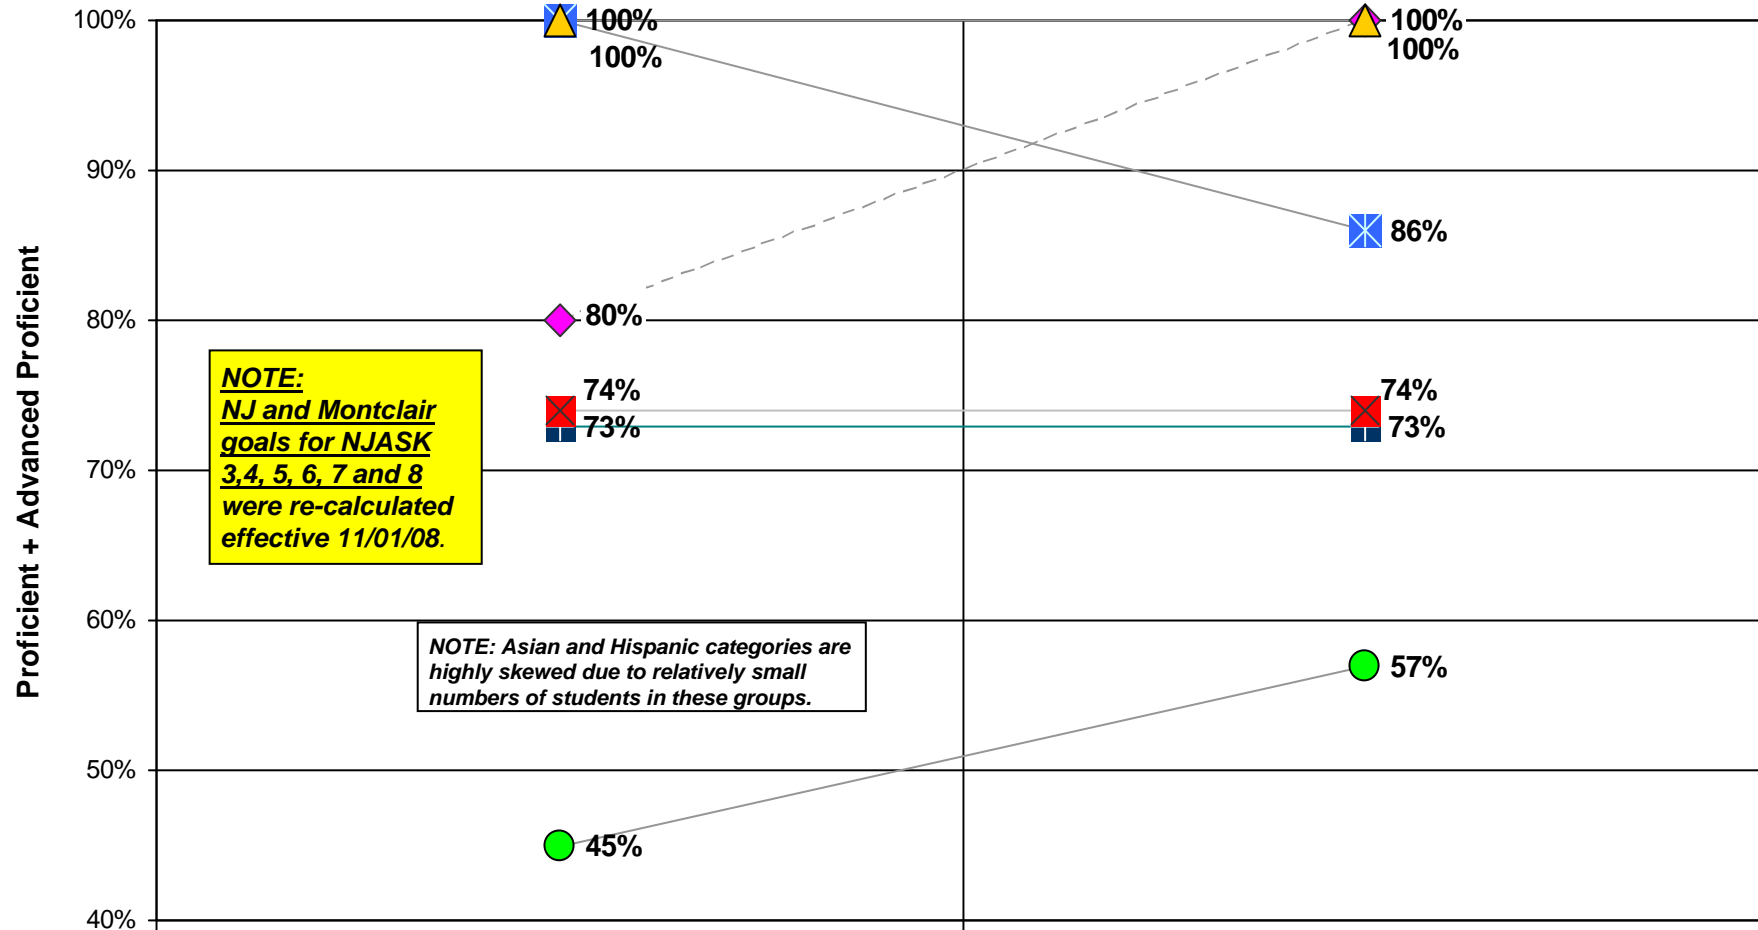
100%
90%
80%
70%
60%
50%
40%

Proficient + Advanced Proficient

100%
100%
100%
100%
86%
80%
74%
73%
74%
73%
57%
45%

NOTE:
NJ and Montclair goals for NJASK 3,4, 5, 6, 7 and 8 were re-calculated effective 11/01/08.

NOTE: Asian and Hispanic categories are highly skewed due to relatively small numbers of students in these groups.